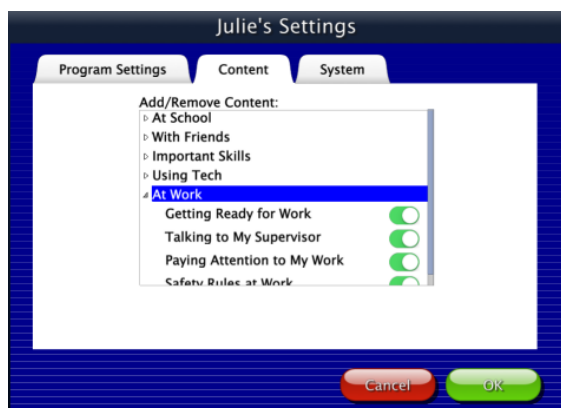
Julie's Settings

Program Settings
Content
System

Add/Remove Content:
At School
With Friends
Important Skills
Using Tech
At Work
Getting Ready for Work
Talking to My Supervisor
Paying Attention to My Work
Safety Rules at Work

Cancel
OK